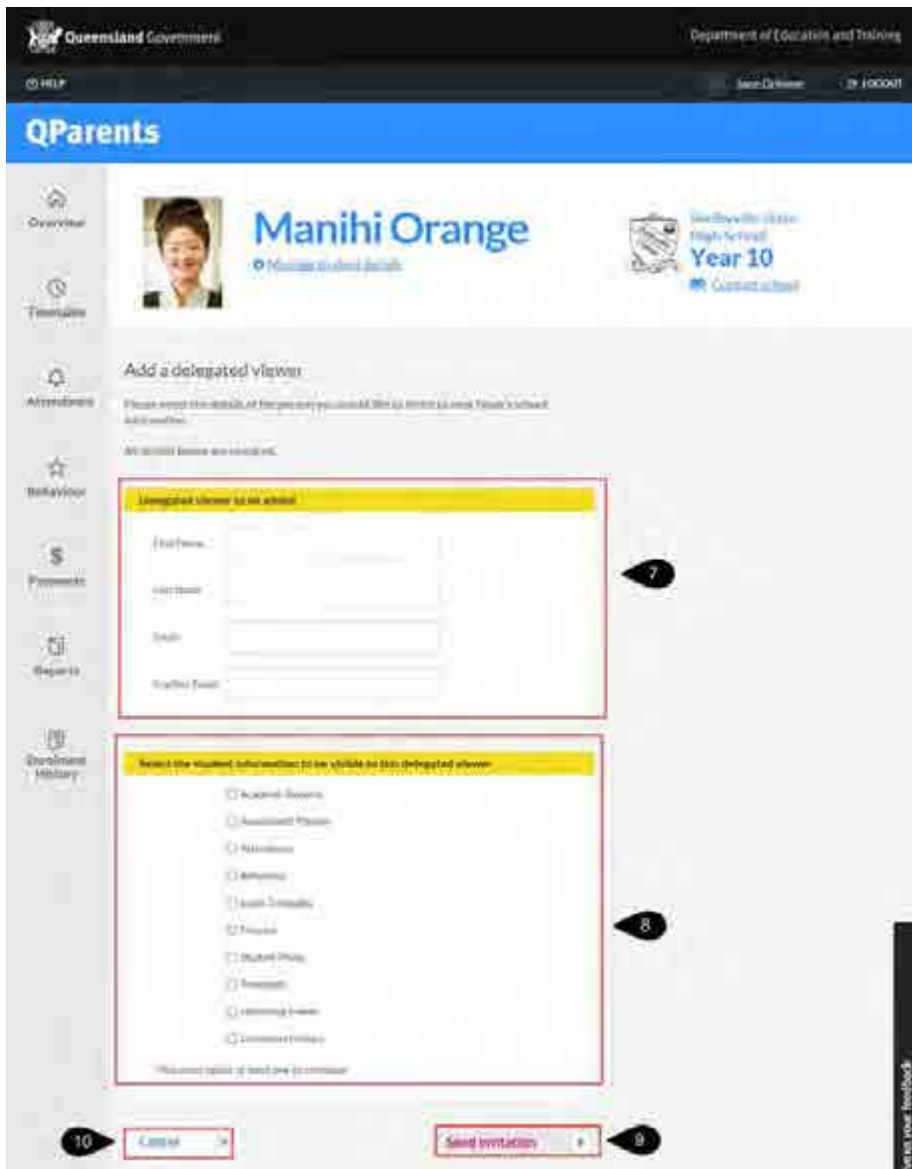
Queensland Government

Department of Education and Training

HELP

Jane Citizen

LOGOUT

QParents

Overview

Timetable

Attendance

Behaviour

Payments

Reports

Enrolment History

Manihi Orange

Manage student details

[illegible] State High School

Year 10

Contact school

Add a delegated viewer

Please enter the details of the person you would like to invite to view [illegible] school information.

All fields below are required.

Delegated viewer to be added

First Name

Last Name

Email

Confirm Email

7

Select the student information to be visible to this delegated viewer

Academic Reports

Assessment Planner

Attendance

Behaviour

Exam Timetable

Finance

Student Photo

Timetable

Upcoming Events

Enrolment History

You must select at least one to continue

8

10

Cancel

Send invitation

9

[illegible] your feedback